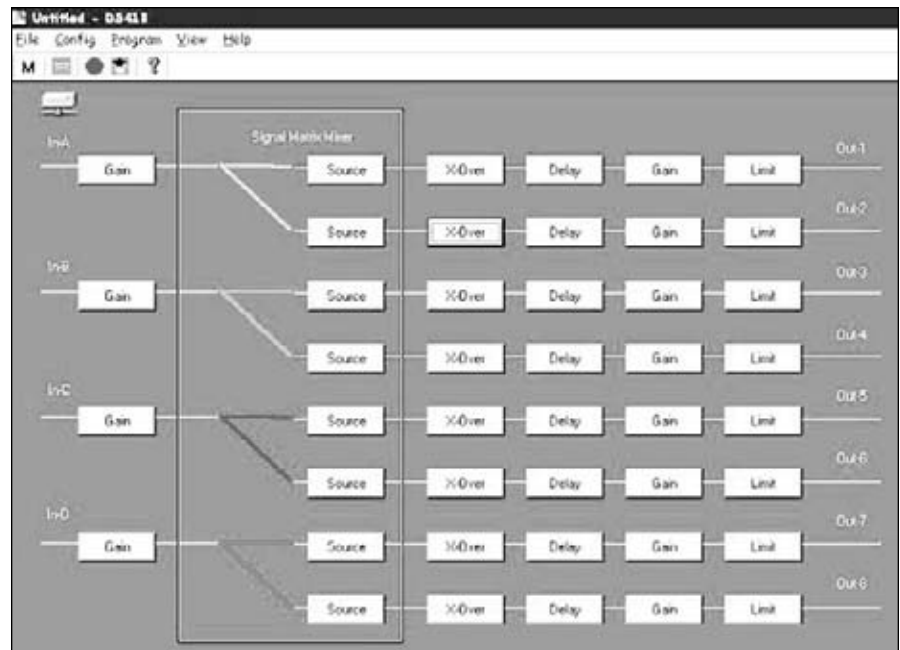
Untitled - DS418

File Config Program View Help

M ?

In-A

Gain

Signal Matrix Mixer

Source X-Over Delay Gain Limit Out-1

Source X-Over Delay Gain Limit Out-2

In-B

Gain

Source X-Over Delay Gain Limit Out-3

Source X-Over Delay Gain Limit Out-4

In-C

Gain

Source X-Over Delay Gain Limit Out-5

Source X-Over Delay Gain Limit Out-6

In-D

Gain

Source X-Over Delay Gain Limit Out-7

Source X-Over Delay Gain Limit Out-8